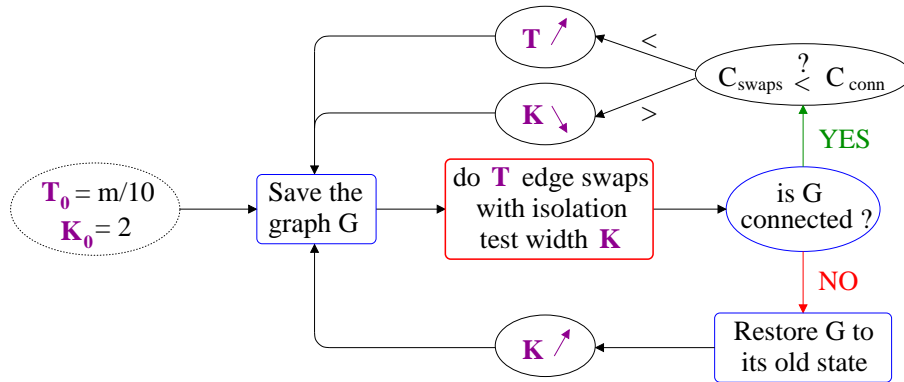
$\mathbf{T}_0$ = m/10
$\mathbf{K}_0$ = 2

Save the graph G

do **T** edge swaps with isolation test width **K**

is G connected ?

YES

NO

$C_{swaps} \overset{?}{<} C_{conn}$

<

>

**T** ↗

**K** ↘

**K** ↗

Restore G to its old state